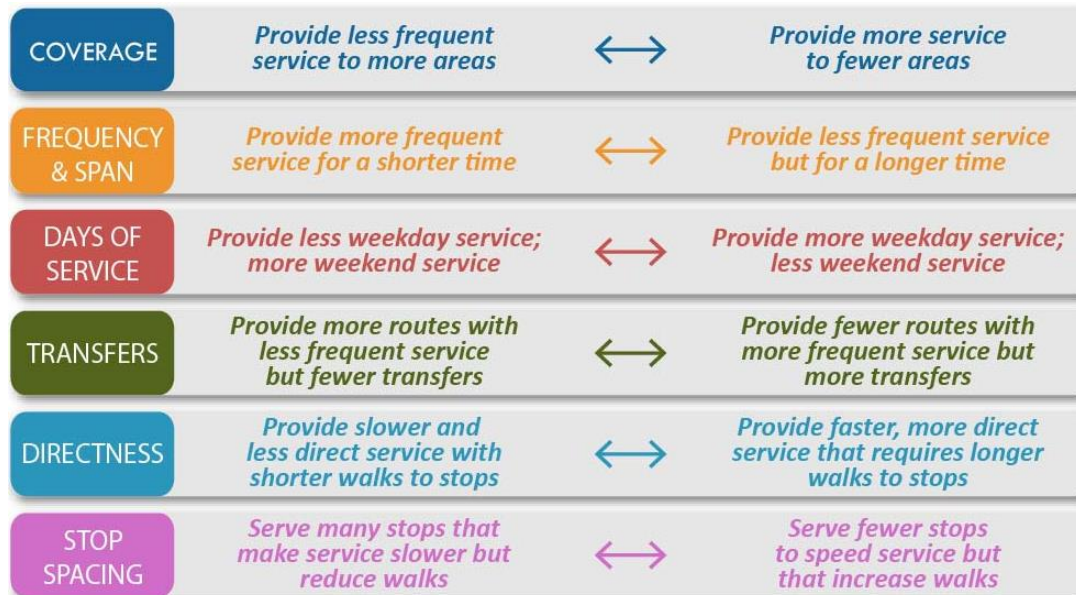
| | | | |
|---|---|---|---|
| COVERAGE | Provide less frequent service to more areas | $\leftrightarrow$ | Provide more service to fewer areas |
| FREQUENCY & SPAN | Provide more frequent service for a shorter time | $\leftrightarrow$ | Provide less frequent service but for a longer time |
| DAYS OF SERVICE | Provide less weekday service; more weekend service | $\leftrightarrow$ | Provide more weekday service; less weekend service |
| TRANSFERS | Provide more routes with less frequent service but fewer transfers | $\leftrightarrow$ | Provide fewer routes with more frequent service but more transfers |
| DIRECTNESS | Provide slower and less direct service with shorter walks to stops | $\leftrightarrow$ | Provide faster, more direct service that requires longer walks to stops |
| STOP SPACING | Serve many stops that make service slower but reduce walks | $\leftrightarrow$ | Serve fewer stops to speed service but that increase walks |